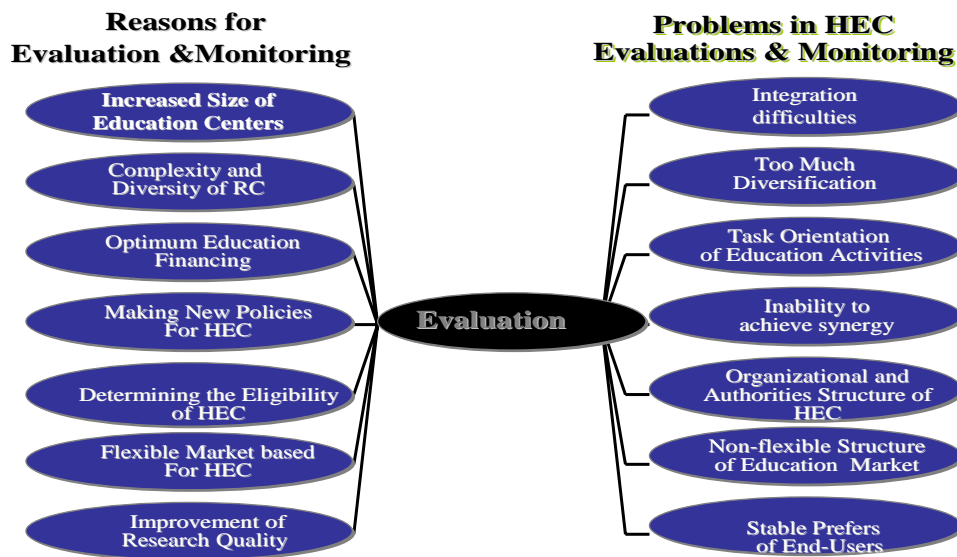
Reasons for Evaluation &Monitoring

Increased Size of Education Centers

Complexity and Diversity of RC

Optimum Education Financing

Making New Policies For HEC

Determining the Eligibility of HEC

Flexible Market based For HEC

Improvement of Research Quality

Evaluation

Problems in HEC Evaluations & Monitoring

Integration difficulties

Too Much Diversification

Task Orientation of Education Activities

Inability to achieve synergy

Organizational and Authorities Structure of HEC

Non-flexible Structure of Education Market

Stable Prefers of End-Users